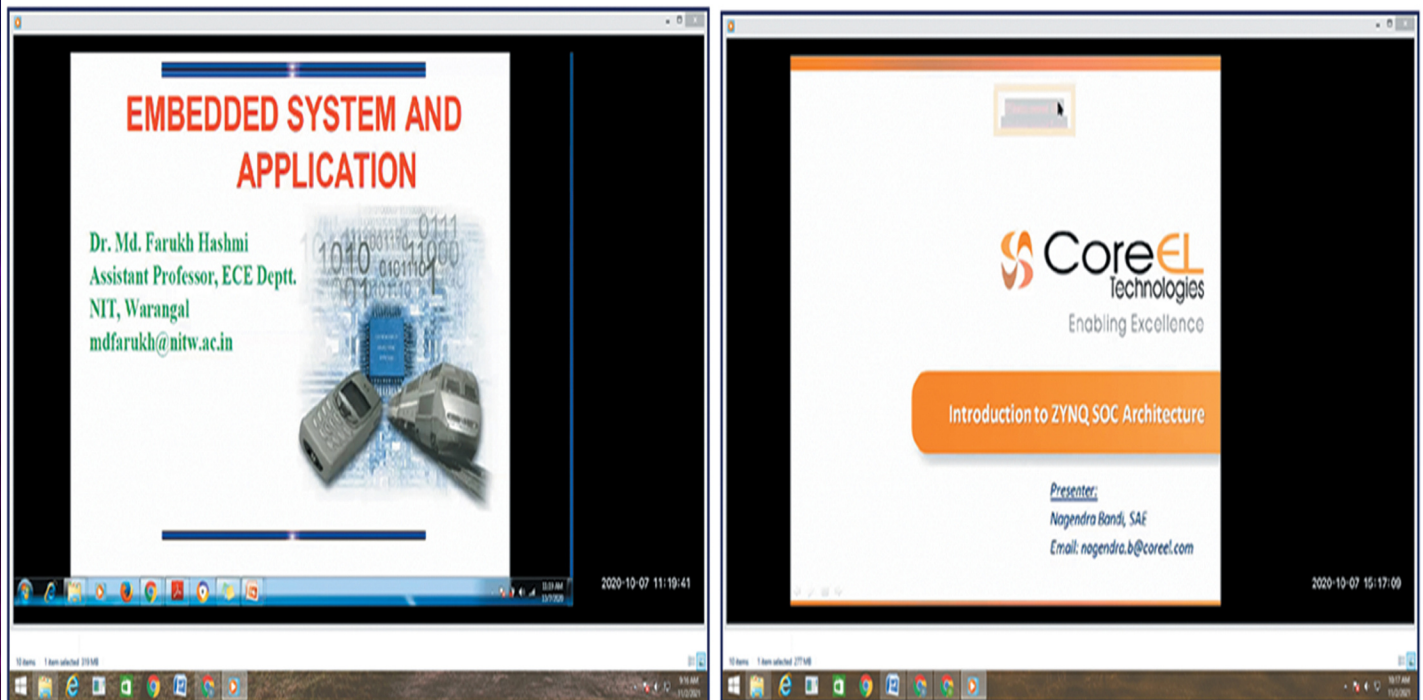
EMBEDDED SYSTEM AND APPLICATION

Dr. Md. Farukh Hashmi
Assistant Professor, ECE Deptt.
NIT, Warangal
mdfarukh@nitw.ac.in

1010 0111 1100 0101110 001

2020-10-07 11:19:41

10 items 1 item selected 319 MB

CoreEL Technologies
Enabling Excellence

Introduction to ZYNQ SOC Architecture

Presenter:
Nagendra Bandi, SAE
Email: nagendra.b@coreel.com

2020-10-07 15:17:09

10 items 1 item selected 277 MB